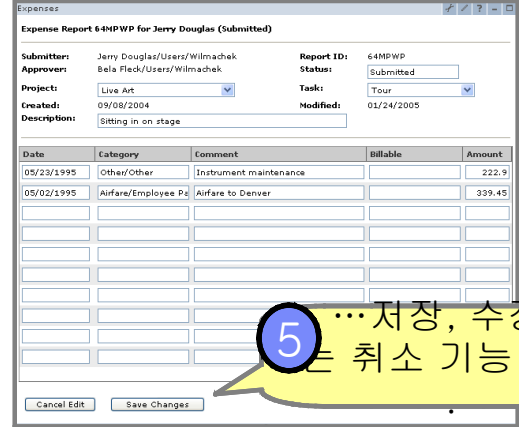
Expenses

Expense Report 64MPWP for Jerry Douglas (Submitted)

Submitter: Jerry Douglas/Users/Wilmachek
Approver: Bela Fleck/Users/Wilmachek
Report ID: 64MPWP
Status: Submitted
Project: Live Art
Task: Tour
Created: 09/08/2004
Modified: 01/24/2005
Description: Sitting in on stage

| Date | Category | Comment | Billable | Amount |
|---|---|---|---|---|
| 05/23/1995 | Other/Other | Instrument maintenance | | 222.9 |
| 05/02/1995 | Airfare/Employee Pa | Airfare to Denver | | 339.45 |

5 ...저장, 수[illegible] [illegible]는 취소 기능

Cancel Edit   Save Changes